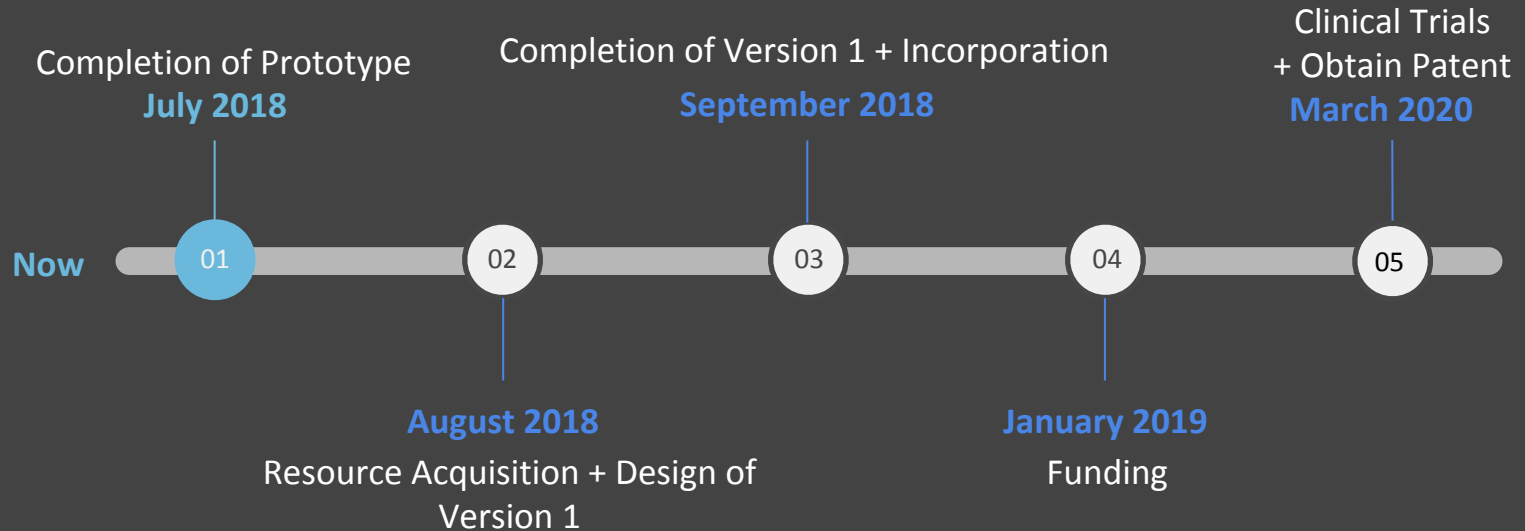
Completion of Prototype
July 2018

Completion of Version 1 + Incorporation
September 2018

Clinical Trials
+ Obtain Patent
March 2020

Now

01

02

03

04

05

August 2018
Resource Acquisition + Design of Version 1

January 2019
Funding